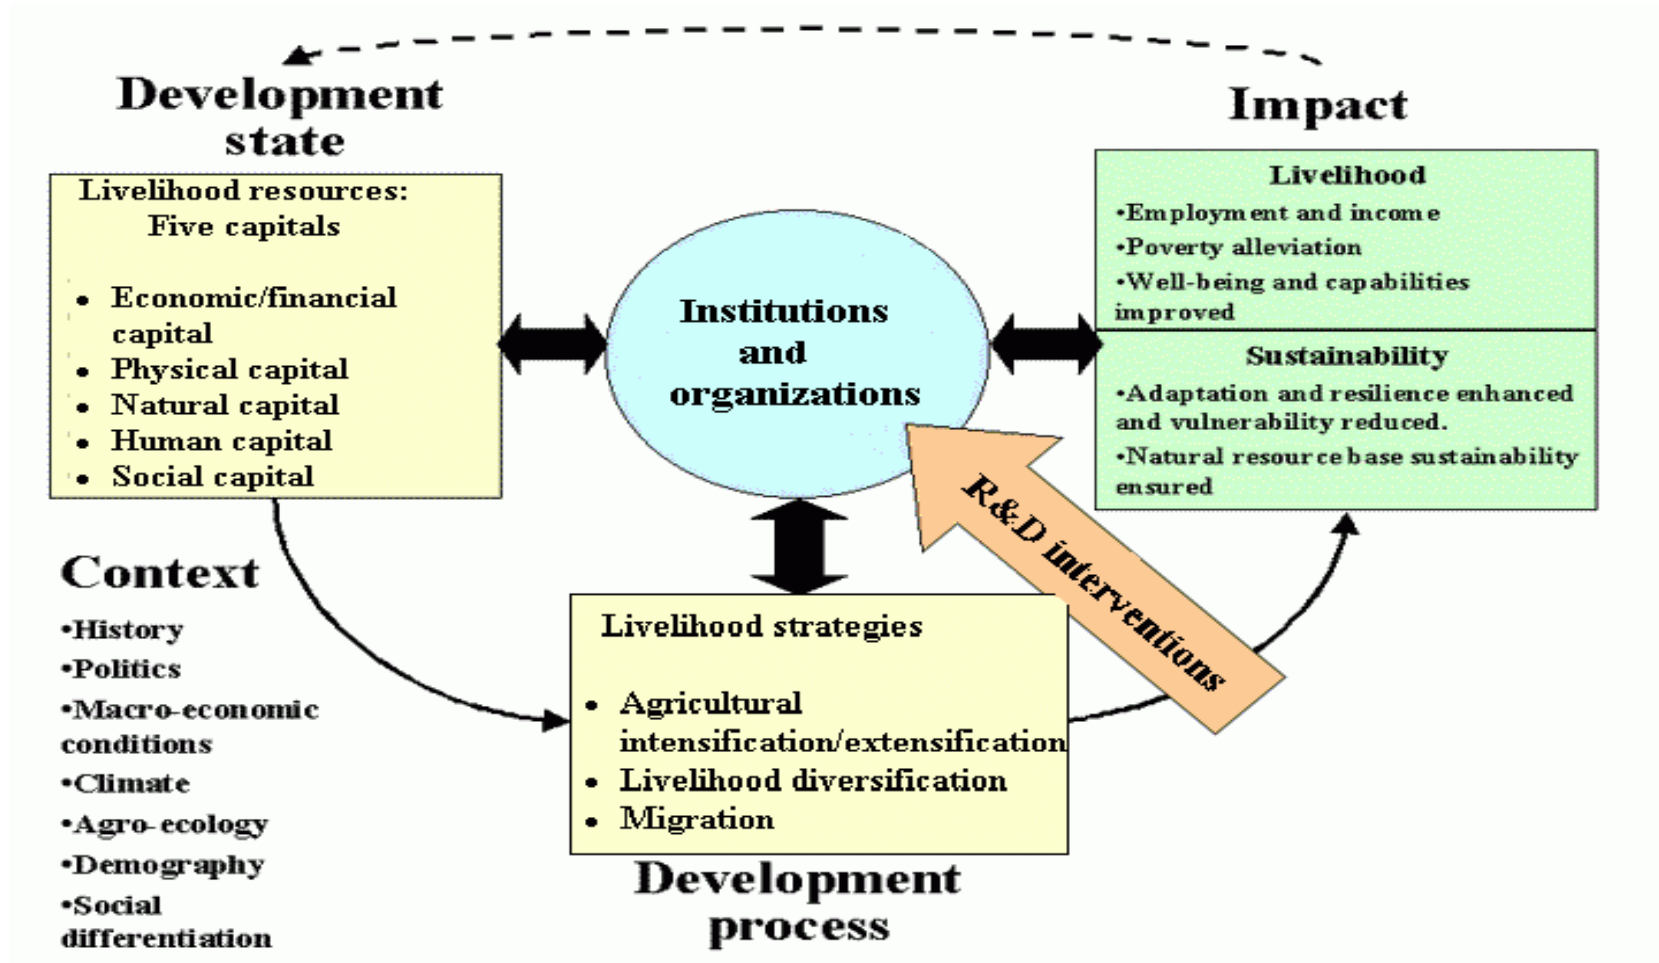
Development state

Livelihood resources: Five capitals

- Economic/financial capital
- Physical capital
- Natural capital
- Human capital
- Social capital

Impact

Livelihood
•Employment and income
•Poverty alleviation
•Well-being and capabilities improved

Sustainability
•Adaptation and resilience enhanced and vulnerability reduced.
•Natural resource base sustainability ensured

Institutions and organizations

R&D interventions

Context
•History
•Politics
•Macro-economic conditions
•Climate
•Agro-ecology
•Demography
•Social differentiation

Livelihood strategies

- Agricultural intensification/extensification
- Livelihood diversification
- Migration

Development process